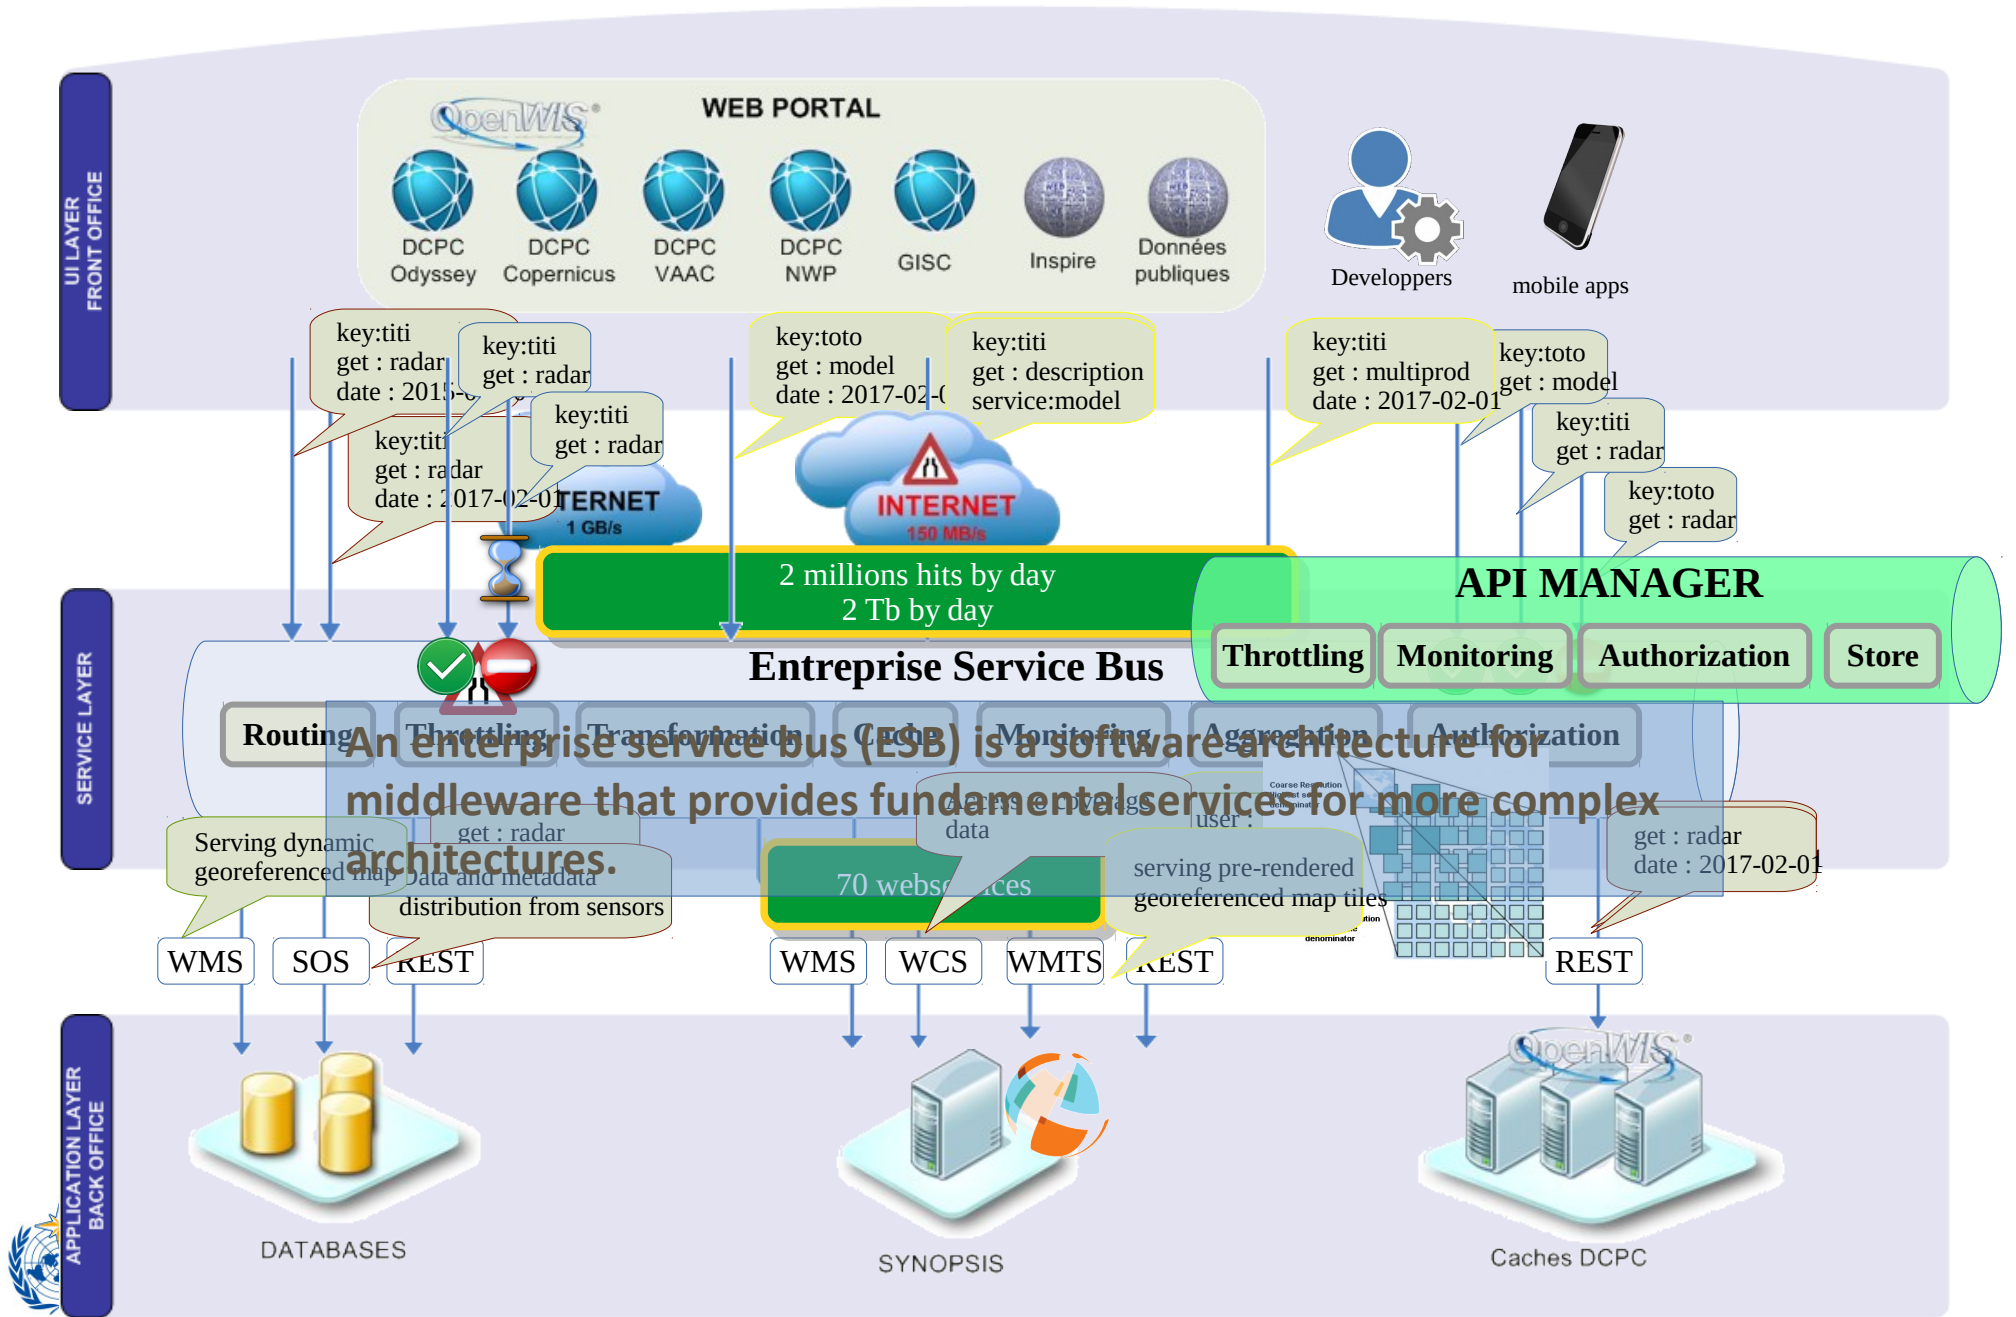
UI LAYER FRONT OFFICE

OpenWIS

WEB PORTAL

DCPC Odyssey

DCPC Copernicus

DCPC VAAC

DCPC NWP

GISC

Inspire

Données publiques

Developpers

mobile apps

key:titi
get : radar
date : 2015-0

key:titi
get : radar

key:titi
get : radar

key:titi
get : radar
date : 2017-02-01

INTERNET
1 GB/s

key:toto
get : model
date : 2017-02-0

key:titi
get : description
service:model

INTERNET
150 MB/s

key:titi
get : multiprod
date : 2017-02-01

key:toto
get : model

key:titi
get : radar

key:toto
get : radar

SERVICE LAYER

2 millions hits by day
2 Tb by day

API MANAGER

Throttling

Monitoring

Authorization

Store

Entreprise Service Bus

Routing

Throttling

Transformation

Cache

Monitoring

Aggregation

Authorization

An enterprise service bus (ESB) is a software architecture for middleware that provides fundamental services for more complex architectures.

Serving dynamic georeferenced map

get : radar

Data and metadata distribution from sensors

Access to coverage data

user :

70 webservices

serving pre-rendered georeferenced map tiles

get : radar
date : 2017-02-01

WMS

SOS

REST

WMS

WCS

WMTS

REST

REST

APPLICATION LAYER BACK OFFICE

DATABASES

SYNOPSIS

OpenWIS

Caches DCPC